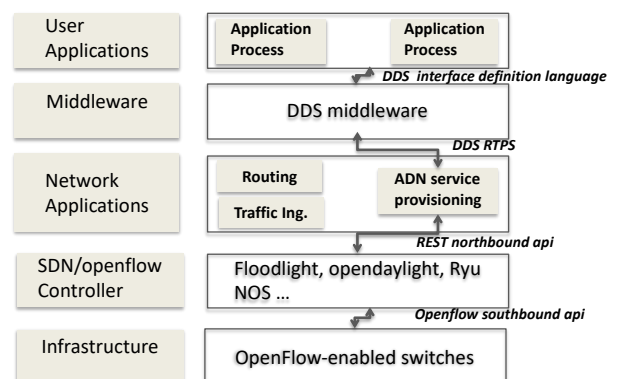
User Applications

Application Process

Application Process

DDS interface definition language

Middleware

DDS middleware

DDS RTPS

Network Applications

Routing

Traffic Ing.

ADN service provisioning

REST northbound api

SDN/openflow Controller

Floodlight, opendaylight, Ryu NOS …

Openflow southbound api

Infrastructure

OpenFlow-enabled switches